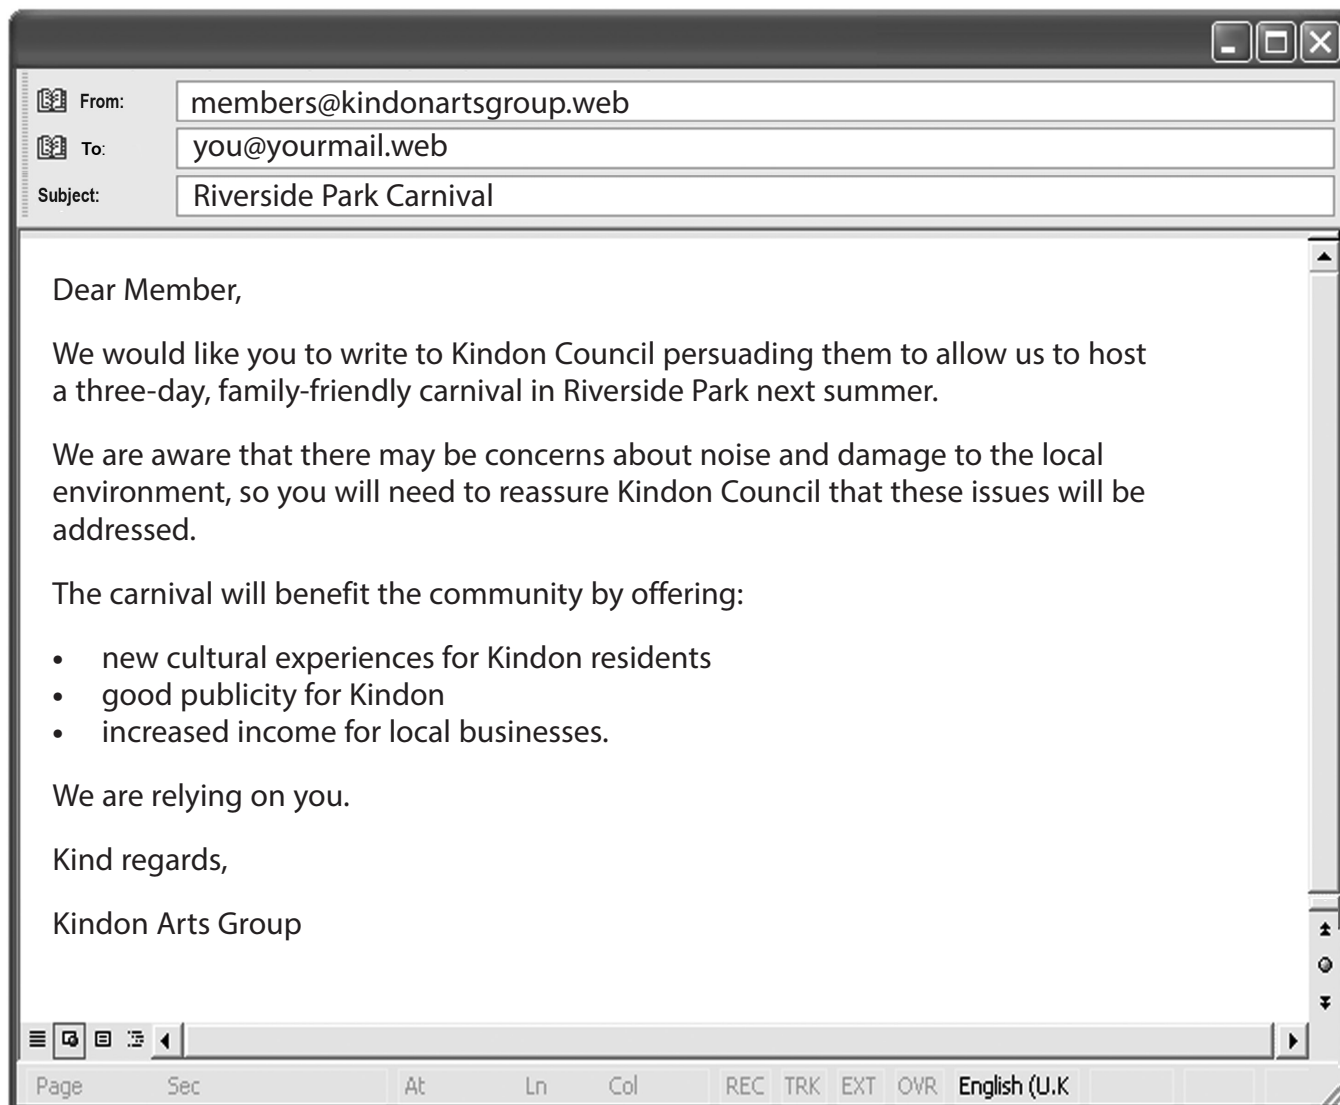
From: members@kindonartsgroup.web
To: you@yourmail.web
Subject: Riverside Park Carnival

Dear Member,

We would like you to write to Kindon Council persuading them to allow us to host a three-day, family-friendly carnival in Riverside Park next summer.

We are aware that there may be concerns about noise and damage to the local environment, so you will need to reassure Kindon Council that these issues will be addressed.

The carnival will benefit the community by offering:

- new cultural experiences for Kindon residents
- good publicity for Kindon
- increased income for local businesses.

We are relying on you.

Kind regards,

Kindon Arts Group

Page Sec At Ln Col REC TRK EXT OVR English (U.K